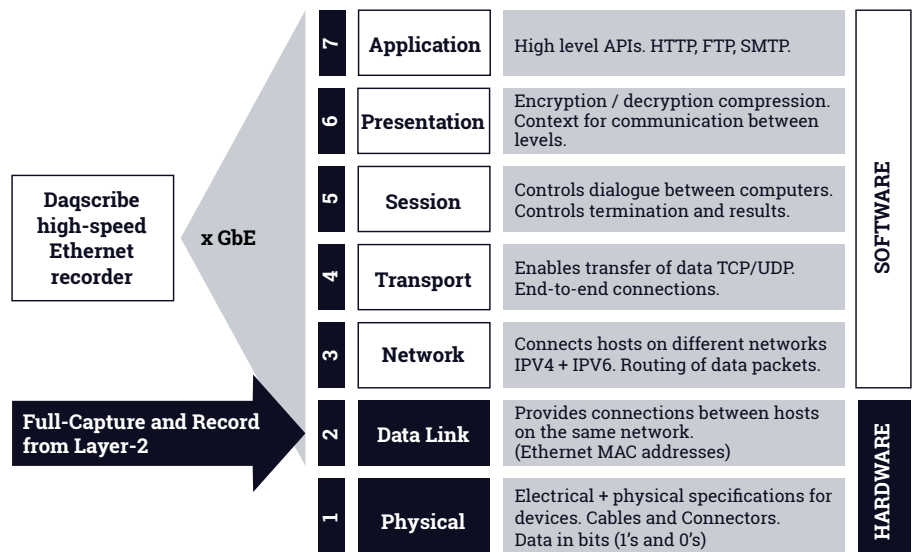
Daqscribe high-speed Ethernet recorder

x GbE

Full-Capture and Record from Layer-2

7 Application High level APIs. HTTP, FTP, SMTP.

6 Presentation Encryption / decryption compression. Context for communication between levels.

5 Session Controls dialogue between computers. Controls termination and results.

4 Transport Enables transfer of data TCP/UDP. End-to-end connections.

3 Network Connects hosts on different networks IPV4 + IPV6. Routing of data packets.

2 Data Link Provides connections between hosts on the same network. (Ethernet MAC addresses)

1 Physical Electrical + physical specifications for devices. Cables and Connectors. Data in bits (1's and 0's)

SOFTWARE

HARDWARE